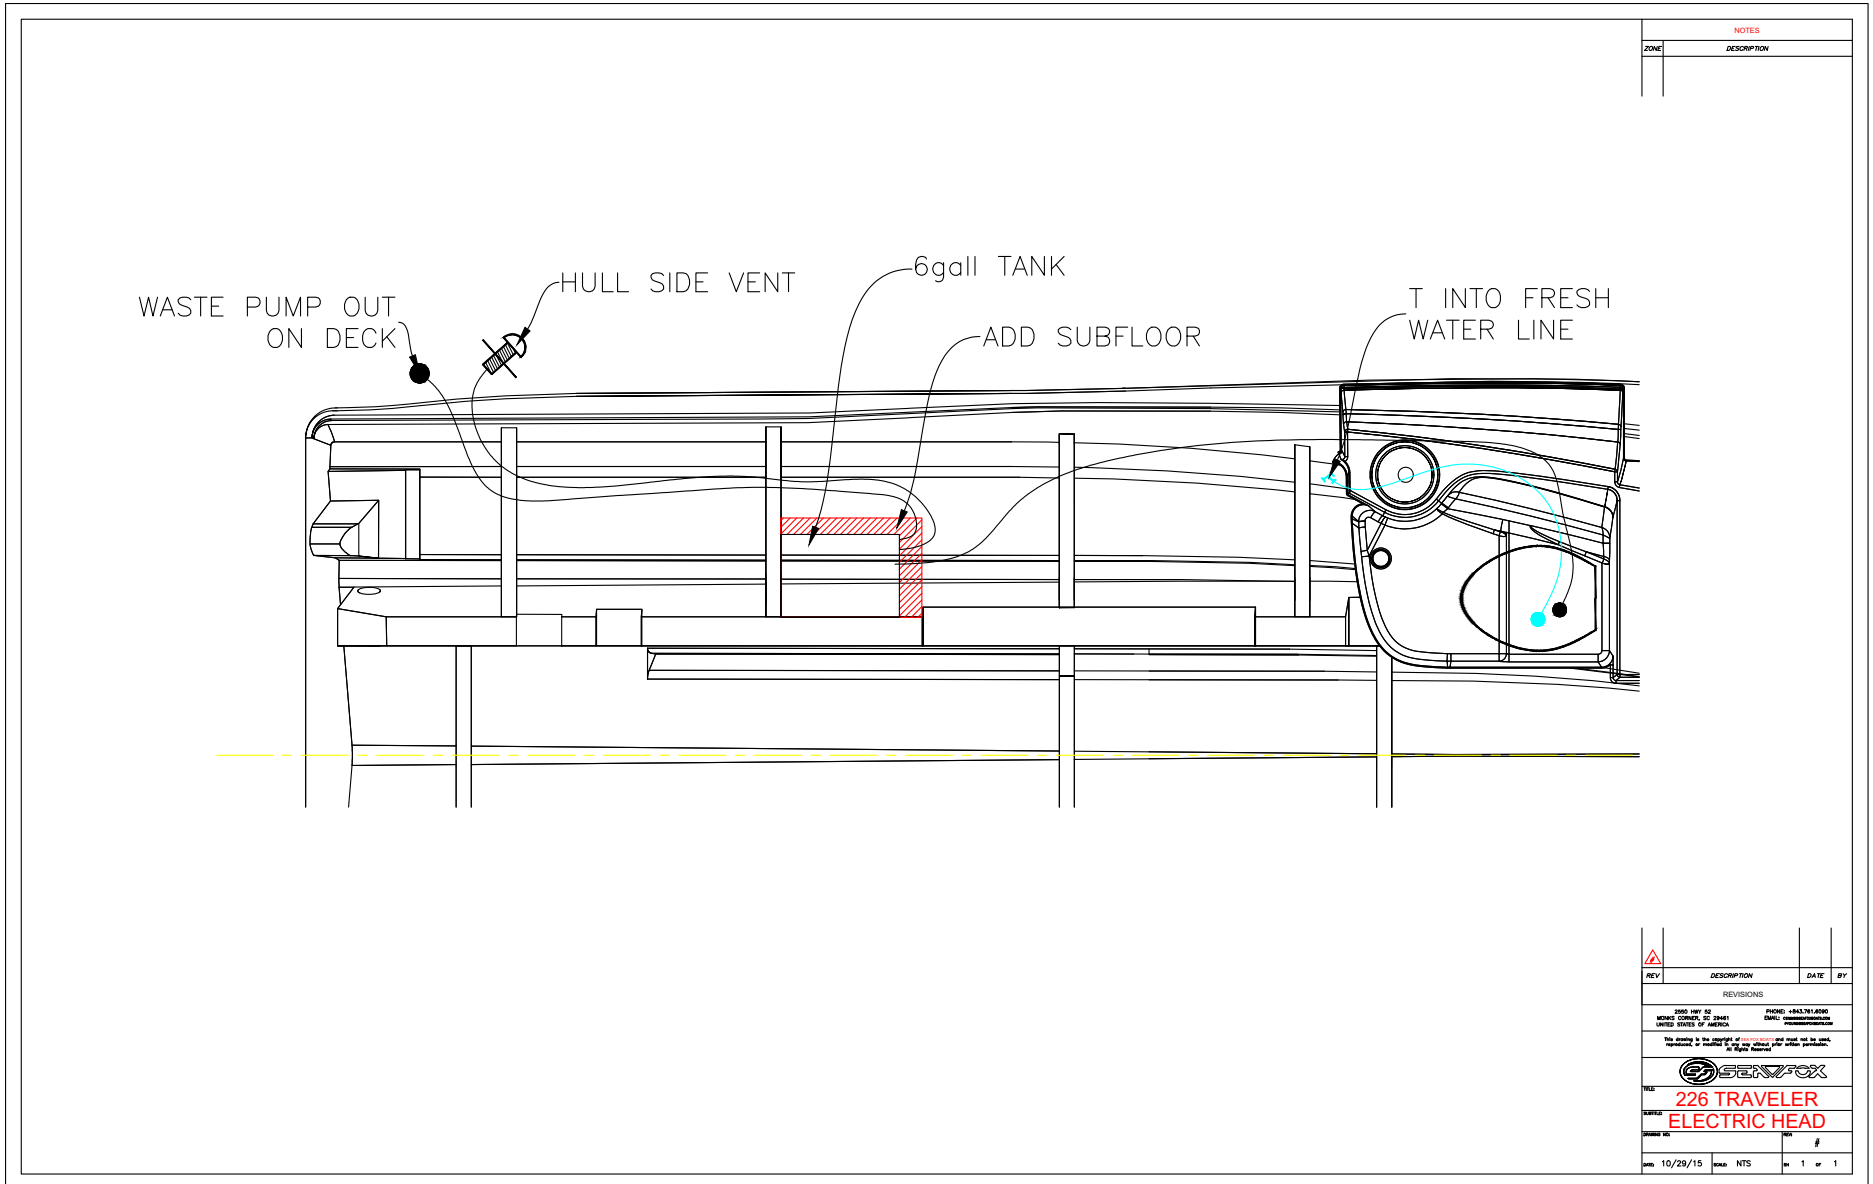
NOTES

ZONE DESCRIPTION

WASTE PUMP OUT ON DECK

HULL SIDE VENT

6gall TANK

ADD SUBFLOOR

T INTO FRESH WATER LINE

REV DESCRIPTION DATE BY

REVISIONS

2550 HWY 52
MONKS CORNER, SC 29461
UNITED STATES OF AMERICA

PHONE: +843.761.6090
EMAIL: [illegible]

This drawing is the copyright of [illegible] and must not be used, reproduced, or modified in any way without prior written permission. All Rights Reserved

SEAFOX

TITLE: 226 TRAVELER
SUBTITLE: ELECTRIC HEAD
DRAWING NO: REV #
DATE 10/29/15 SCALE NTS SH 1 OF 1